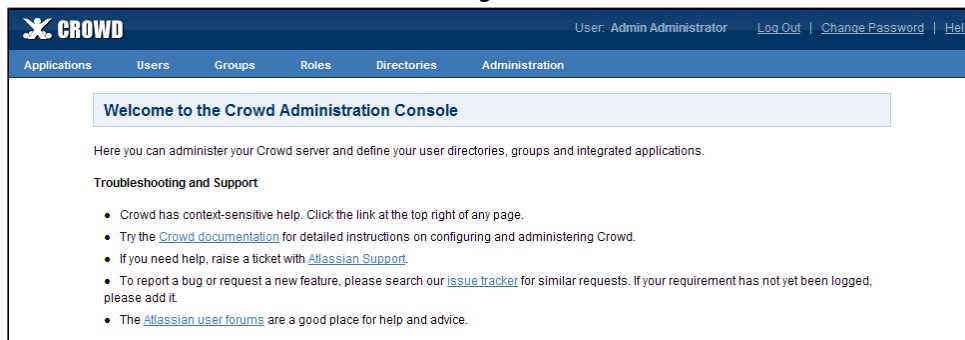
CROWD

User: Admin Administrator Log Out | Change Password | Hel

Applications Users Groups Roles Directories Administration

Welcome to the Crowd Administration Console

Here you can administer your Crowd server and define your user directories, groups and integrated applications.

Troubleshooting and Support

- Crowd has context-sensitive help. Click the link at the top right of any page.
- Try the Crowd documentation for detailed instructions on configuring and administering Crowd.
- If you need help, raise a ticket with Atlassian Support.
- To report a bug or request a new feature, please search our issue tracker for similar requests. If your requirement has not yet been logged, please add it.
- The Atlassian user forums are a good place for help and advice.